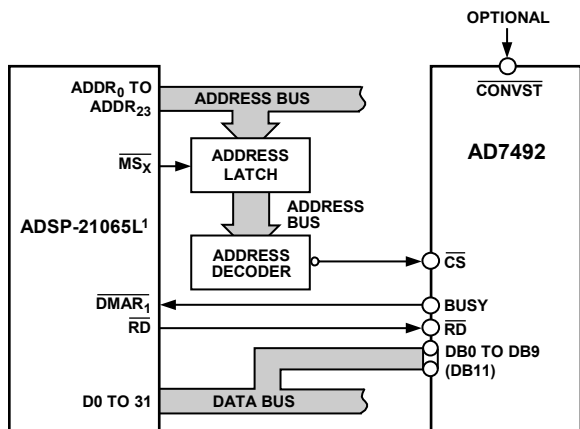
OPTIONAL

$\overline{\text{CONVST}}$

$\text{ADDR}_0$ TO $\text{ADDR}_{23}$

ADDRESS BUS

AD7492

$\overline{\text{MS}_\text{X}}$

ADDRESS LATCH

ADDRESS BUS

ADSP-21065L¹

ADDRESS DECODER

$\overline{\text{CS}}$

$\overline{\text{DMAR}_1}$

BUSY

$\overline{\text{RD}}$

$\overline{\text{RD}}$

DB0 TO DB9 (DB11)

D0 TO 31

DATA BUS